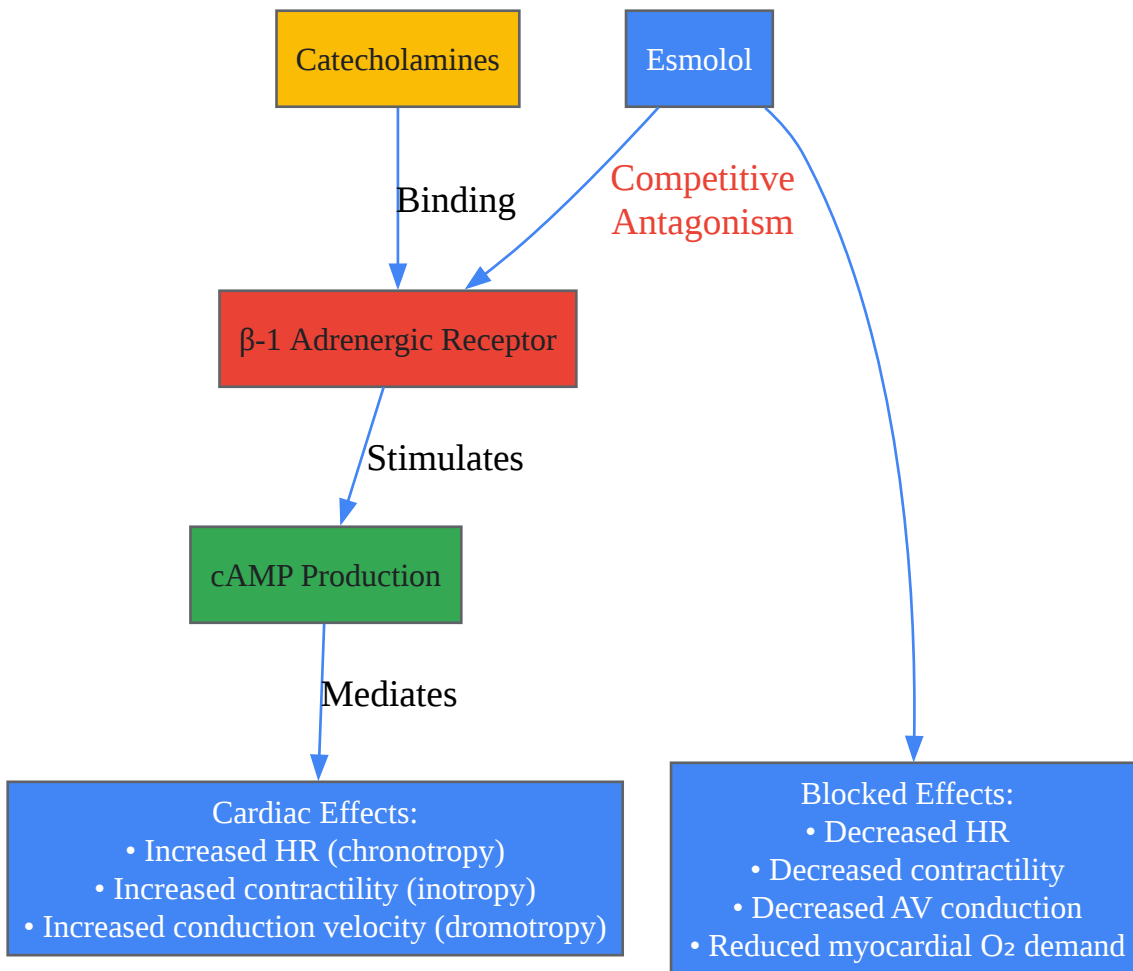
Catecholamines

Esmolol

Binding

Competitive Antagonism

β-1 Adrenergic Receptor

Stimulates

cAMP Production

Mediates

Cardiac Effects:
• Increased HR (chronotropy)
• Increased contractility (inotropy)
• Increased conduction velocity (dromotropy)

Blocked Effects:
• Decreased HR
• Decreased contractility
• Decreased AV conduction
• Reduced myocardial $O_2$ demand